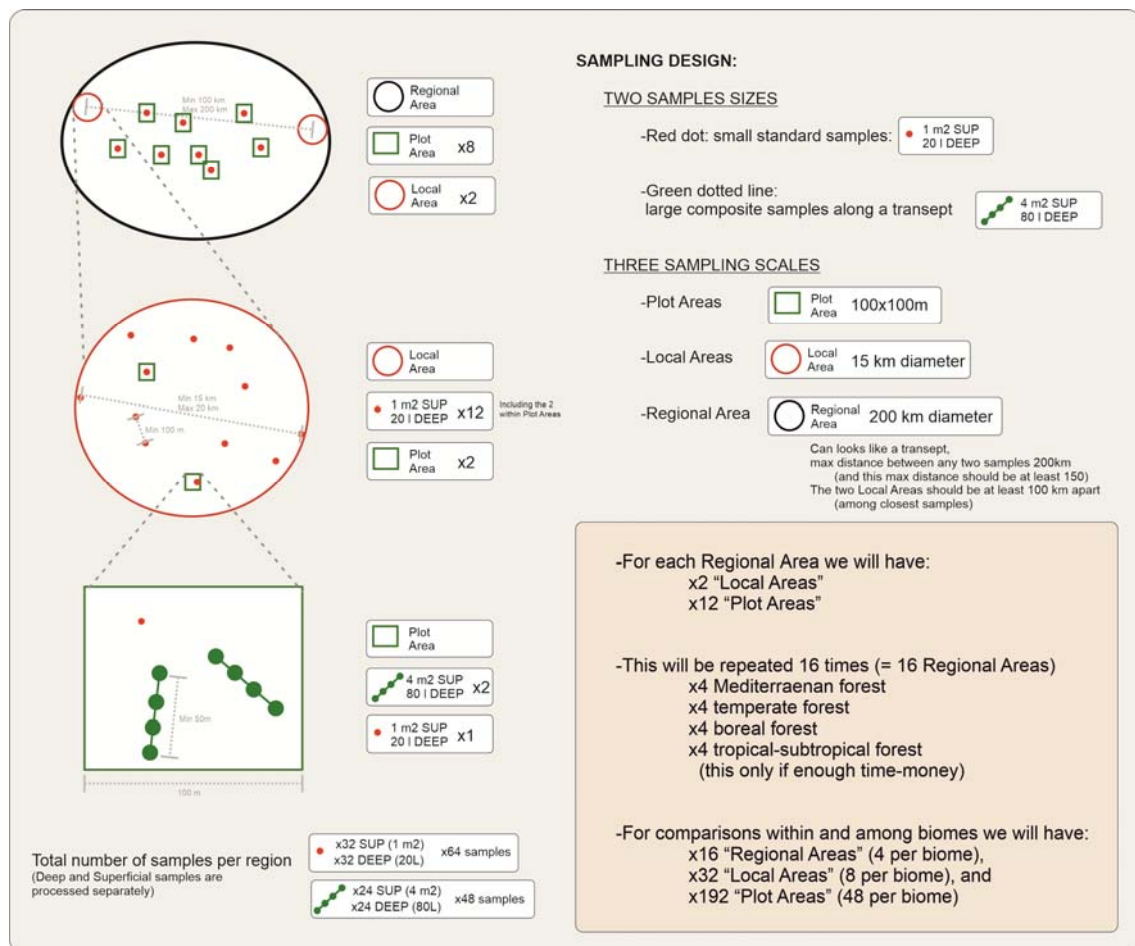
Min 100 km
Max 200 km

Regional Area

Plot Area x8

Local Area x2

Min 15 km
Max 20 km

Min 100 m

Local Area

1 m2 SUP
20 l DEEP x12 Including the 2 within Plot Areas

Plot Area x2

Min 50m

100 m

Plot Area

4 m2 SUP
80 l DEEP x2

1 m2 SUP
20 l DEEP x1

Total number of samples per region
(Deep and Superficial samples are processed separately)

x32 SUP (1 m2)
x32 DEEP (20L) x64 samples

x24 SUP (4 m2)
x24 DEEP (80L) x48 samples

SAMPLING DESIGN:

TWO SAMPLES SIZES

-Red dot: small standard samples: 1 m2 SUP 20 l DEEP

-Green dotted line:
large composite samples along a transept 4 m2 SUP 80 l DEEP

THREE SAMPLING SCALES

-Plot Areas Plot Area 100x100m

-Local Areas Local Area 15 km diameter

-Regional Area Regional Area 200 km diameter

Can looks like a transept,
max distance between any two samples 200km
(and this max distance should be at least 150)
The two Local Areas should be at least 100 km apart
(among closest samples)

-For each Regional Area we will have:
x2 "Local Areas"
x12 "Plot Areas"

-This will be repeated 16 times (= 16 Regional Areas)
x4 Mediterraenan forest
x4 temperate forest
x4 boreal forest
x4 tropical-subtropical forest
(this only if enough time-money)

-For comparisons within and among biomes we will have:
x16 "Regional Areas" (4 per biome),
x32 "Local Areas" (8 per biome), and
x192 "Plot Areas" (48 per biome)